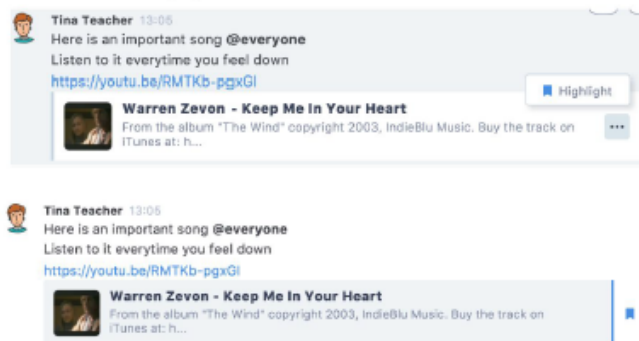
Tina Teacher 13:05
Here is an important song @everyone
Listen to it everytime you feel down
https://youtu.be/RMTKb-pgxGI

Highlight

Warren Zevon - Keep Me In Your Heart
From the album "The Wind" copyright 2003, IndieBlu Music. Buy the track on iTunes at: h...

Tina Teacher 13:05
Here is an important song @everyone
Listen to it everytime you feel down
https://youtu.be/RMTKb-pgxGI

Warren Zevon - Keep Me In Your Heart
From the album "The Wind" copyright 2003, IndieBlu Music. Buy the track on iTunes at: h...